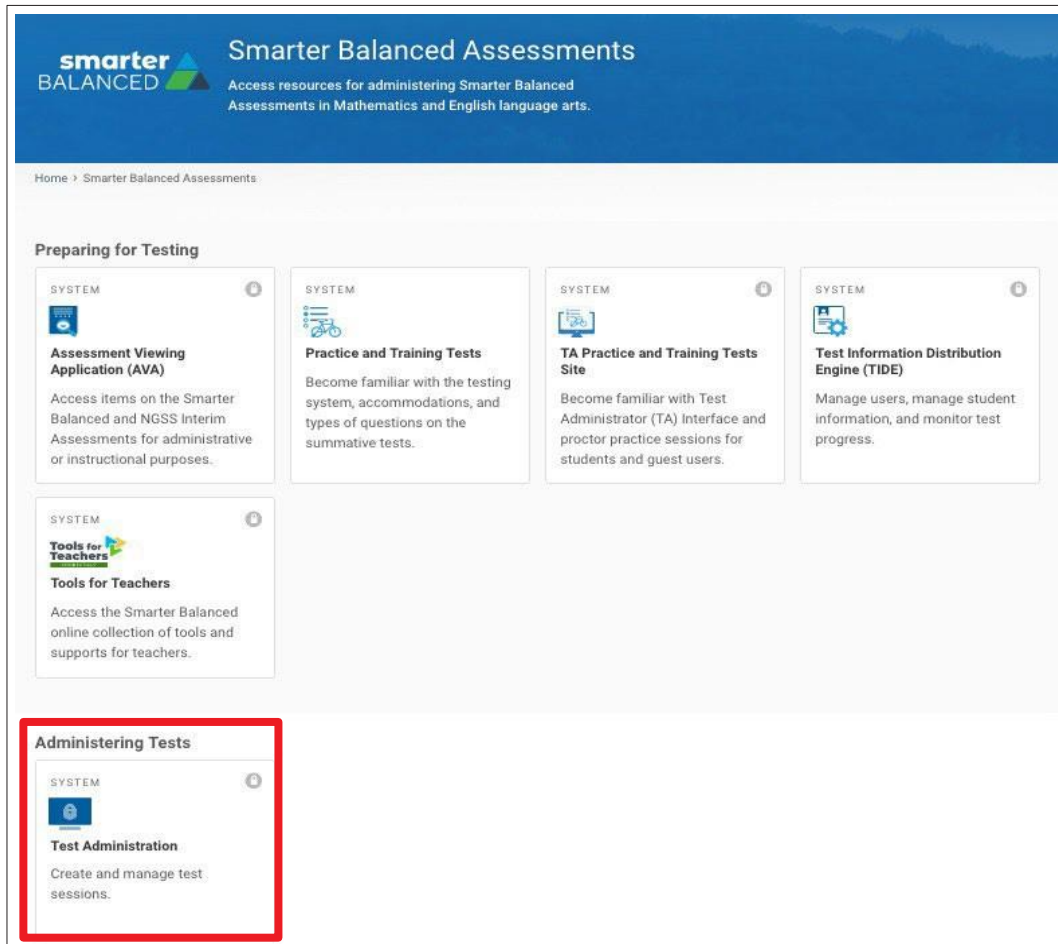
smarter BALANCED

Smarter Balanced Assessments

Access resources for administering Smarter Balanced Assessments in Mathematics and English language arts.

Home › Smarter Balanced Assessments

Preparing for Testing

SYSTEM

Assessment Viewing Application (AVA)

Access items on the Smarter Balanced and NGSS Interim Assessments for administrative or instructional purposes.

SYSTEM

Practice and Training Tests

Become familiar with the testing system, accommodations, and types of questions on the summative tests.

SYSTEM

TA Practice and Training Tests Site

Become familiar with Test Administrator (TA) Interface and proctor practice sessions for students and guest users.

SYSTEM

Test Information Distribution Engine (TIDE)

Manage users, manage student information, and monitor test progress.

SYSTEM

Tools for Teachers

Tools for Teachers

Access the Smarter Balanced online collection of tools and supports for teachers.

Administering Tests

SYSTEM

Test Administration

Create and manage test sessions.